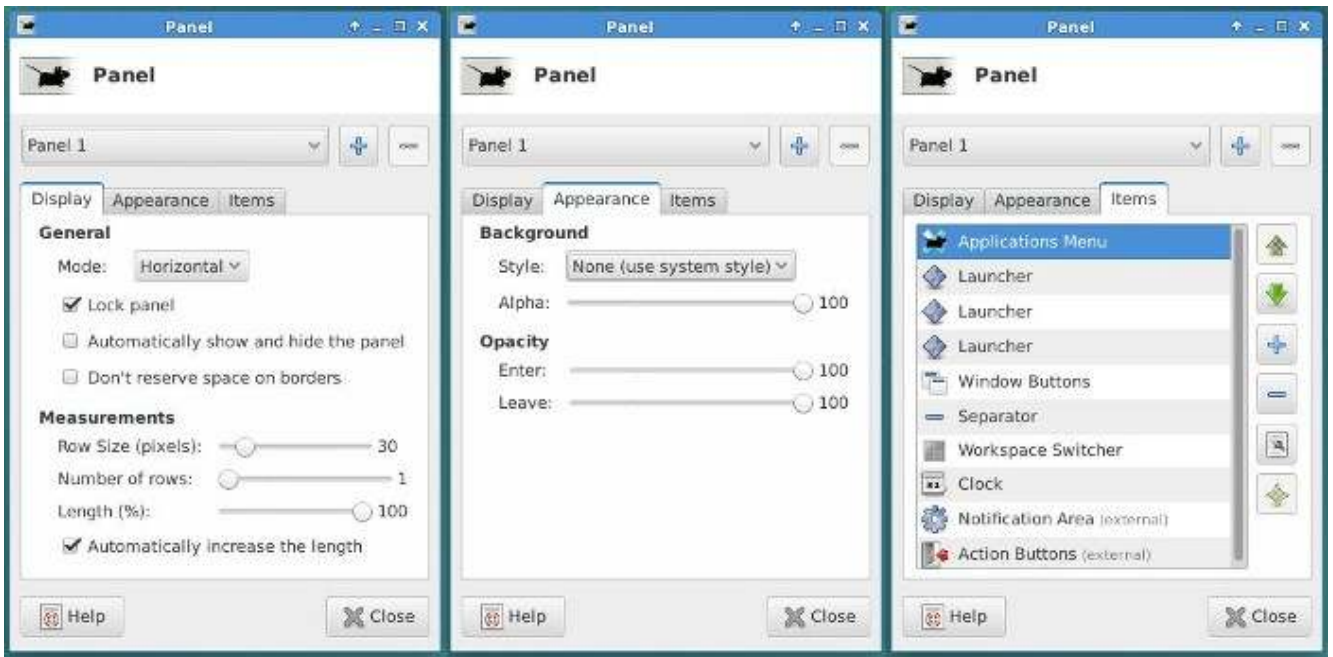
Panel

Panel

Panel 1

Display | Appearance | Items

General

Mode: Horizontal

Lock panel

Automatically show and hide the panel

Don't reserve space on borders

Measurements

Row Size (pixels): 30

Number of rows: 1

Length (%): 100

Automatically increase the length

Help

Close

Panel

Panel

Panel 1

Display | Appearance | Items

Background

Style: None (use system style)

Alpha: 100

Opacity

Enter: 100

Leave: 100

Help

Close

Panel

Panel

Panel 1

Display | Appearance | Items

Applications Menu

Launcher

Launcher

Launcher

Window Buttons

Separator

Workspace Switcher

Clock

Notification Area (external)

Action Buttons (external)

Help

Close